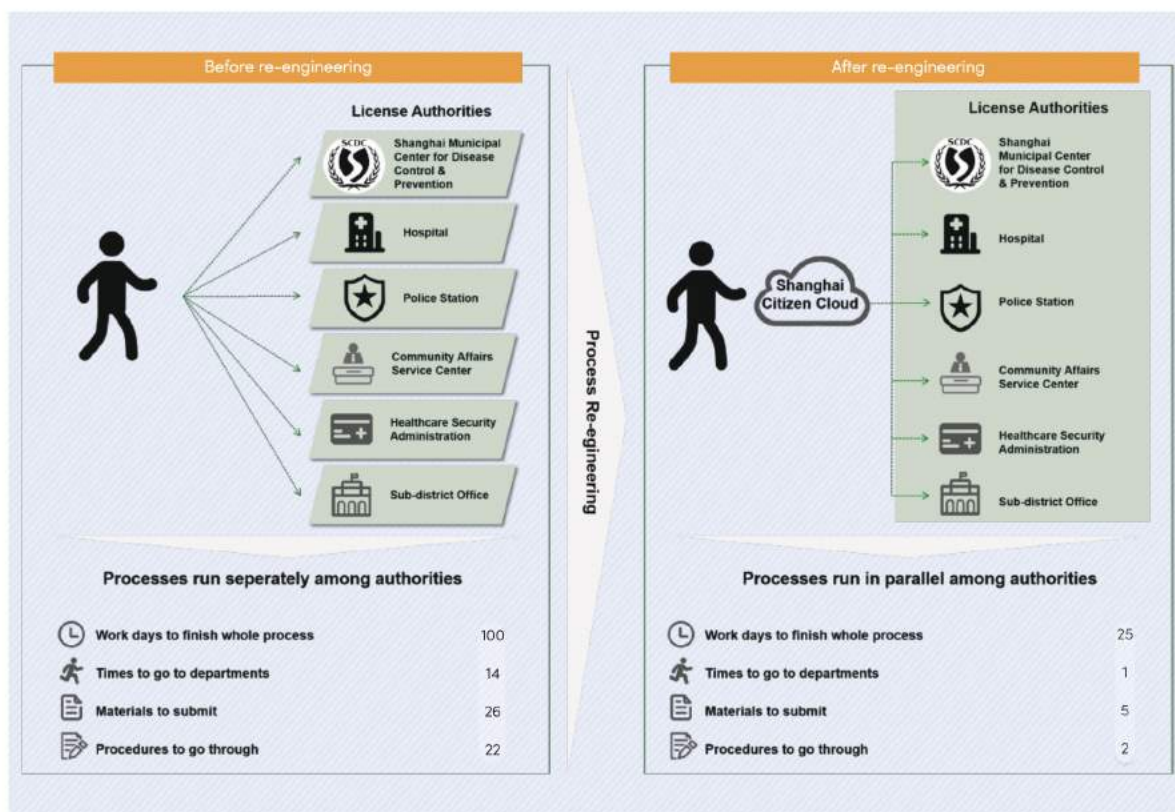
Before re-engineering

License Authorities

SCDC

Shanghai Municipal Center for Disease Control & Prevention

Hospital

Police Station

Community Affairs Service Center

Healthcare Security Administration

Sub-district Office

Processes run seperately among authorities

| | |
|---|---|
| Work days to finish whole process | 100 |
| Times to go to departments | 14 |
| Materials to submit | 26 |
| Procedures to go through | 22 |

Process Re-engineering

After re-engineering

License Authorities

Shanghai Citizen Cloud

SCDC

Shanghai Municipal Center for Disease Control & Prevention

Hospital

Police Station

Community Affairs Service Center

Healthcare Security Administration

Sub-district Office

Processes run in parallel among authorities

| | |
|---|---|
| Work days to finish whole process | 25 |
| Times to go to departments | 1 |
| Materials to submit | 5 |
| Procedures to go through | 2 |